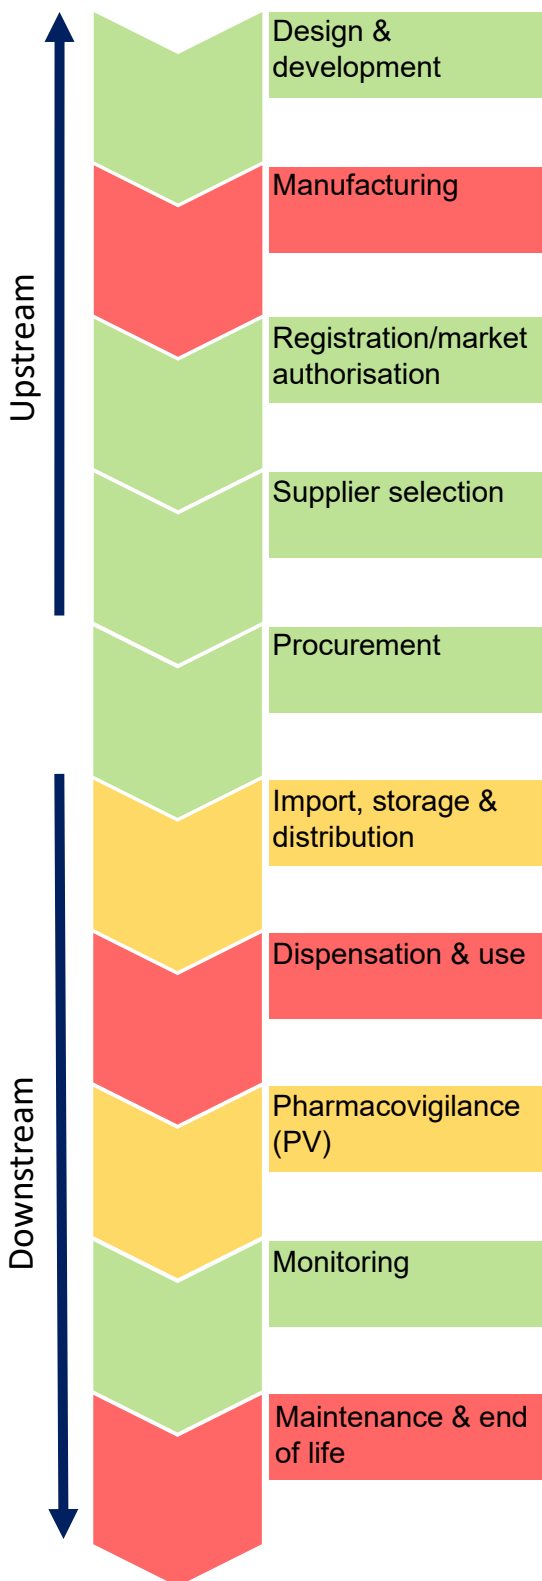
Upstream

Design & development

Manufacturing

Registration/market authorisation

Supplier selection

Procurement

Downstream

Import, storage & distribution

Dispensation & use

Pharmacovigilance (PV)

Monitoring

Maintenance & end of life